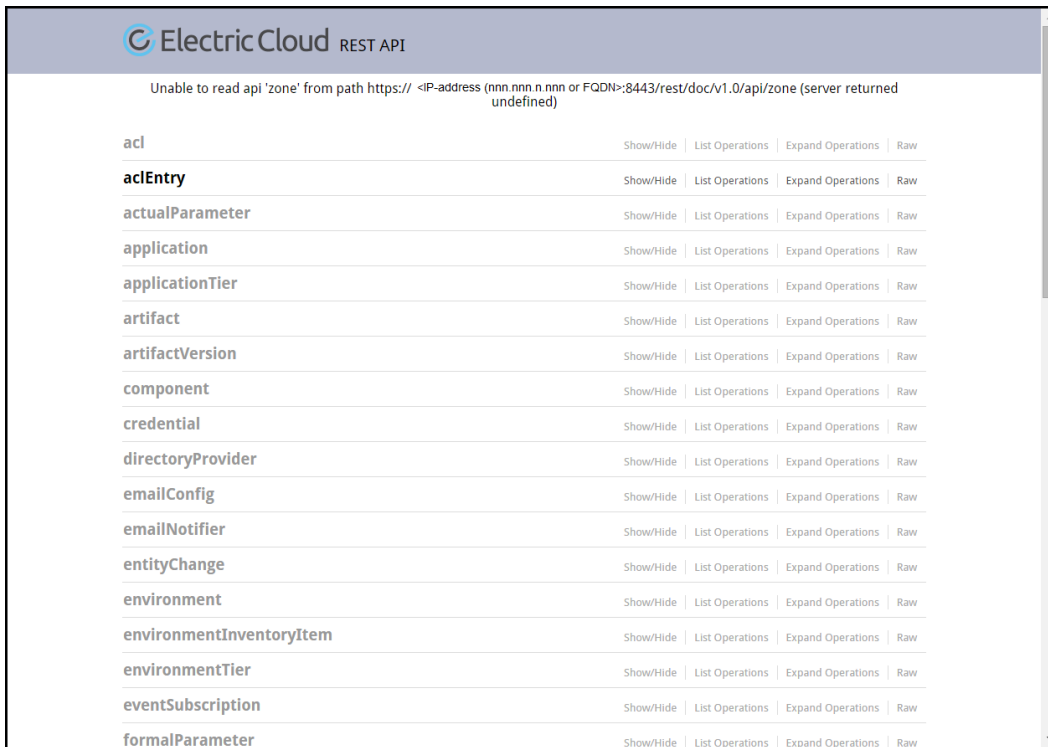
Electric Cloud REST API

Unable to read api 'zone' from path https:// <IP-address (nnn.nnn.n.nnn or FQDN>:8443/rest/doc/v1.0/api/zone (server returned undefined)

acl Show/Hide | List Operations | Expand Operations | Raw

aclEntry Show/Hide | List Operations | Expand Operations | Raw

actualParameter Show/Hide | List Operations | Expand Operations | Raw

application Show/Hide | List Operations | Expand Operations | Raw

applicationTier Show/Hide | List Operations | Expand Operations | Raw

artifact Show/Hide | List Operations | Expand Operations | Raw

artifactVersion Show/Hide | List Operations | Expand Operations | Raw

component Show/Hide | List Operations | Expand Operations | Raw

credential Show/Hide | List Operations | Expand Operations | Raw

directoryProvider Show/Hide | List Operations | Expand Operations | Raw

emailConfig Show/Hide | List Operations | Expand Operations | Raw

emailNotifier Show/Hide | List Operations | Expand Operations | Raw

entityChange Show/Hide | List Operations | Expand Operations | Raw

environment Show/Hide | List Operations | Expand Operations | Raw

environmentInventoryItem Show/Hide | List Operations | Expand Operations | Raw

environmentTier Show/Hide | List Operations | Expand Operations | Raw

eventSubscription Show/Hide | List Operations | Expand Operations | Raw

formalParameter Show/Hide | List Operations | Expand Operations | Raw